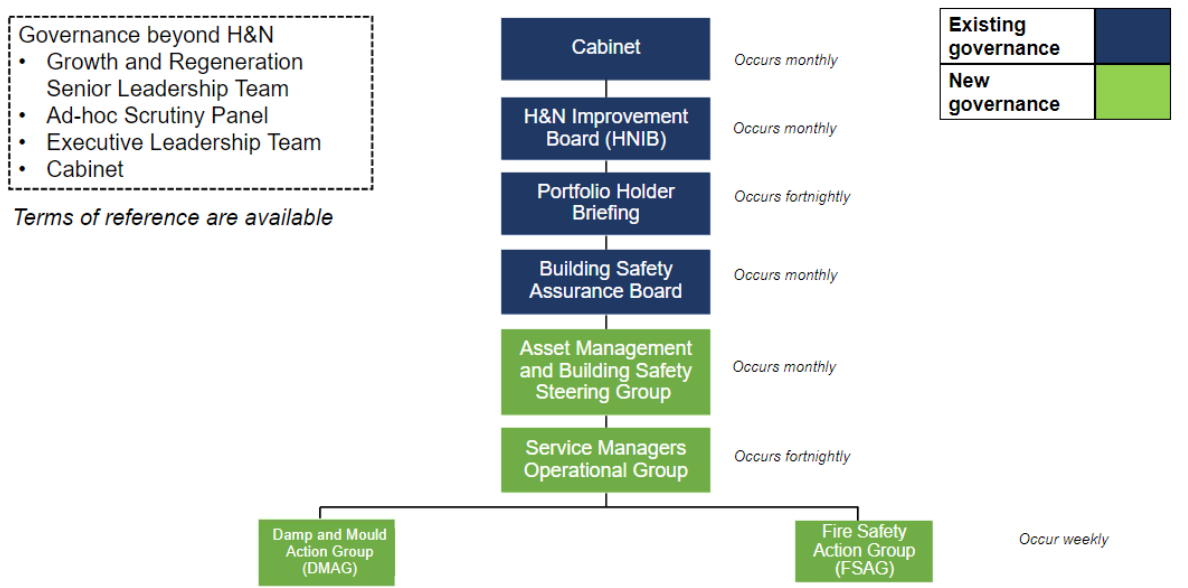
Governance beyond H&N
• Growth and Regeneration Senior Leadership Team
• Ad-hoc Scrutiny Panel
• Executive Leadership Team
• Cabinet

Terms of reference are available

Cabinet
Occurs monthly

H&N Improvement Board (HNIB)
Occurs monthly

Portfolio Holder Briefing
Occurs fortnightly

Building Safety Assurance Board
Occurs monthly

Asset Management and Building Safety Steering Group
Occurs monthly

Service Managers Operational Group
Occurs fortnightly

Damp and Mould Action Group (DMAG)

Fire Safety Action Group (FSAG)

Occur weekly

| Existing governance | |
|---|---|
| New governance | |